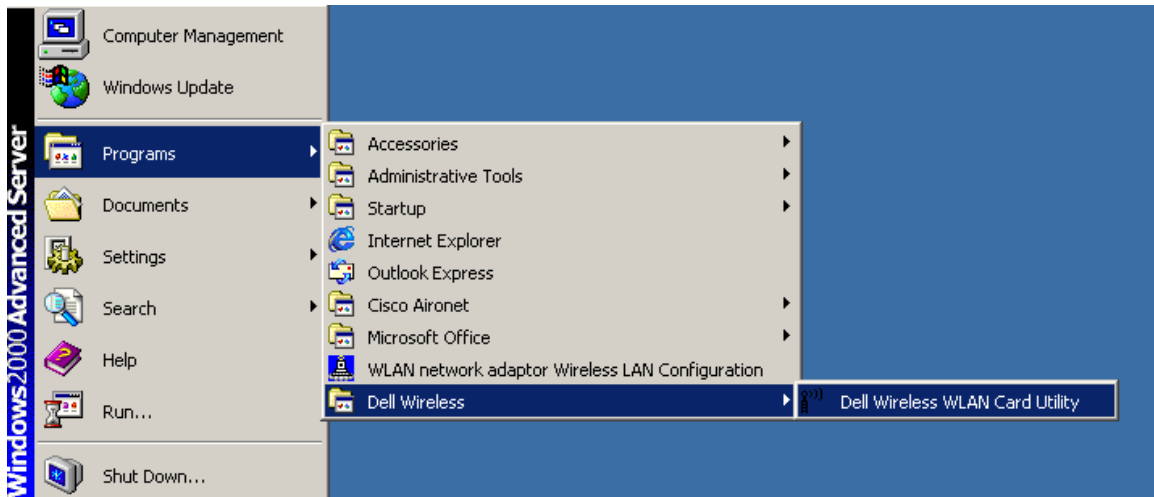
Windows2000 Advanced Server

Computer Management
Windows Update
Programs
Documents
Settings
Search
Help
Run...
Shut Down...

Accessories
Administrative Tools
Startup
Internet Explorer
Outlook Express
Cisco Aironet
Microsoft Office
WLAN network adaptor Wireless LAN Configuration
Dell Wireless

Dell Wireless WLAN Card Utility